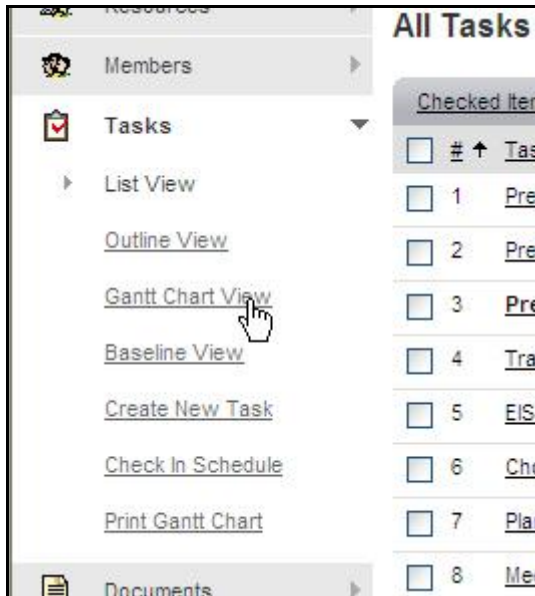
Resources

Members

Tasks

List View

Outline View

Gantt Chart View

Baseline View

Create New Task

Check In Schedule

Print Gantt Chart

Documents

All Tasks

Checked Iter

| # ↑ | Tas |
|---|---|
| 1 | Pre |
| 2 | Pre |
| 3 | Pre |
| 4 | Tra |
| 5 | EIS |
| 6 | Ch |
| 7 | Pla |
| 8 | Me |